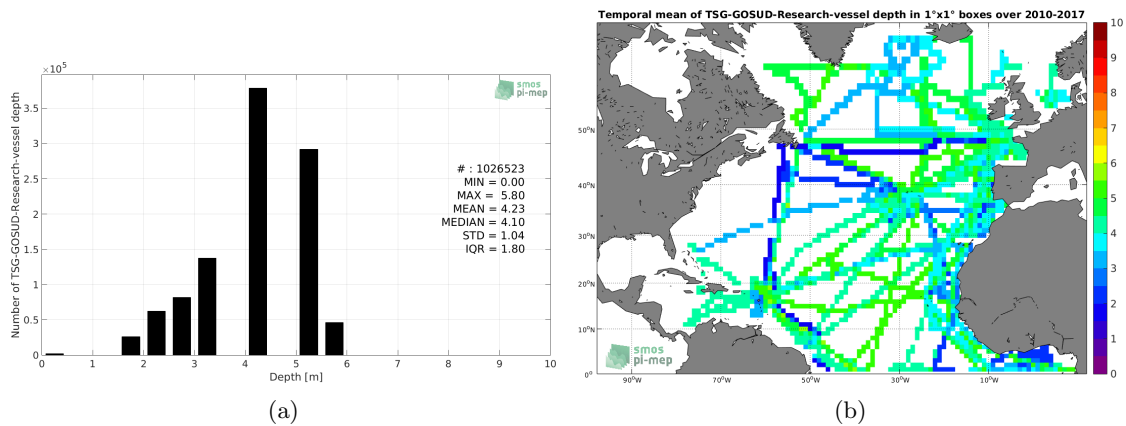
$\times10^5$

smos pi-mep

Number of TSG-GOSUD-Research-vessel depth

3.5
3
2.5
2
1.5
1
0.5
0

# : 1026523
MIN = 0.00
MAX = 5.80
MEAN = 4.23
MEDIAN = 4.10
STD = 1.04
IQR = 1.80

0 1 2 3 4 5 6 7 8 9 10
Depth [m]

(a)

Temporal mean of TSG-GOSUD-Research-vessel depth in 1°x1° boxes over 2010-2017

50°N
40°N
30°N
20°N
10°N
0°

90°W 70°W 50°W 30°W 10°W

smos pi-mep

10
9
8
7
6
5
4
3
2
1
0

(b)